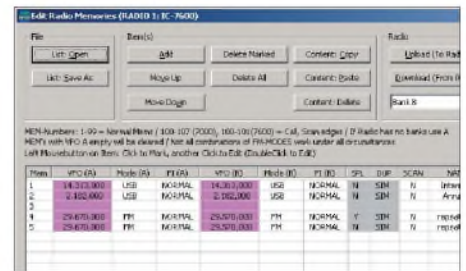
Edit Radio Memories (RADIO 1; IC-7600)

File

List: Open

List: Save As

Item(s)

Add

Delete Marked

Content: Copy

Move Up

Delete All

Content: Paste

Move Down

Content: Delete

Radio

Upload (to Rad

Download (from R

Bank 8

MEM-Numbers: 1-99 = Normal Mem / 100-107 (7000), 100-101(7600) = Call, Scan edges / If Radio has no banks use A
MEM's with VFO A empty will be cleared / Not all combinations of FM-MODES work under all circumstances
Left Mousebutton on Item: Click to Mark, another Click to Edit (DoubleClick to Edit)

| Mem | VFO (A) | Mode (A) | FI (A) | VFO (B) | Mode (B) | FI (B) | SPL | DUP | SCAN | NA |
|---|---|---|---|---|---|---|---|---|---|---|
| 1 | 14.313.000 | USB | NORMAL | 14.313.000 | USB | NORMAL | N | SIM | N | Inter |
| 2 | 2.182.000 | USB | NORMAL | 2.182.000 | USB | NORMAL | N | SIM | N | Anna |
| 3 | | | | | | | | | | |
| 4 | 29.670.000 | FM | NORMAL | 29.570.000 | FM | NORMAL | Y | SIM | N | repea |
| 5 | 29.670.000 | FM | NORMAL | 29.670.000 | FM | NORMAL | N | SIM | N | repea |